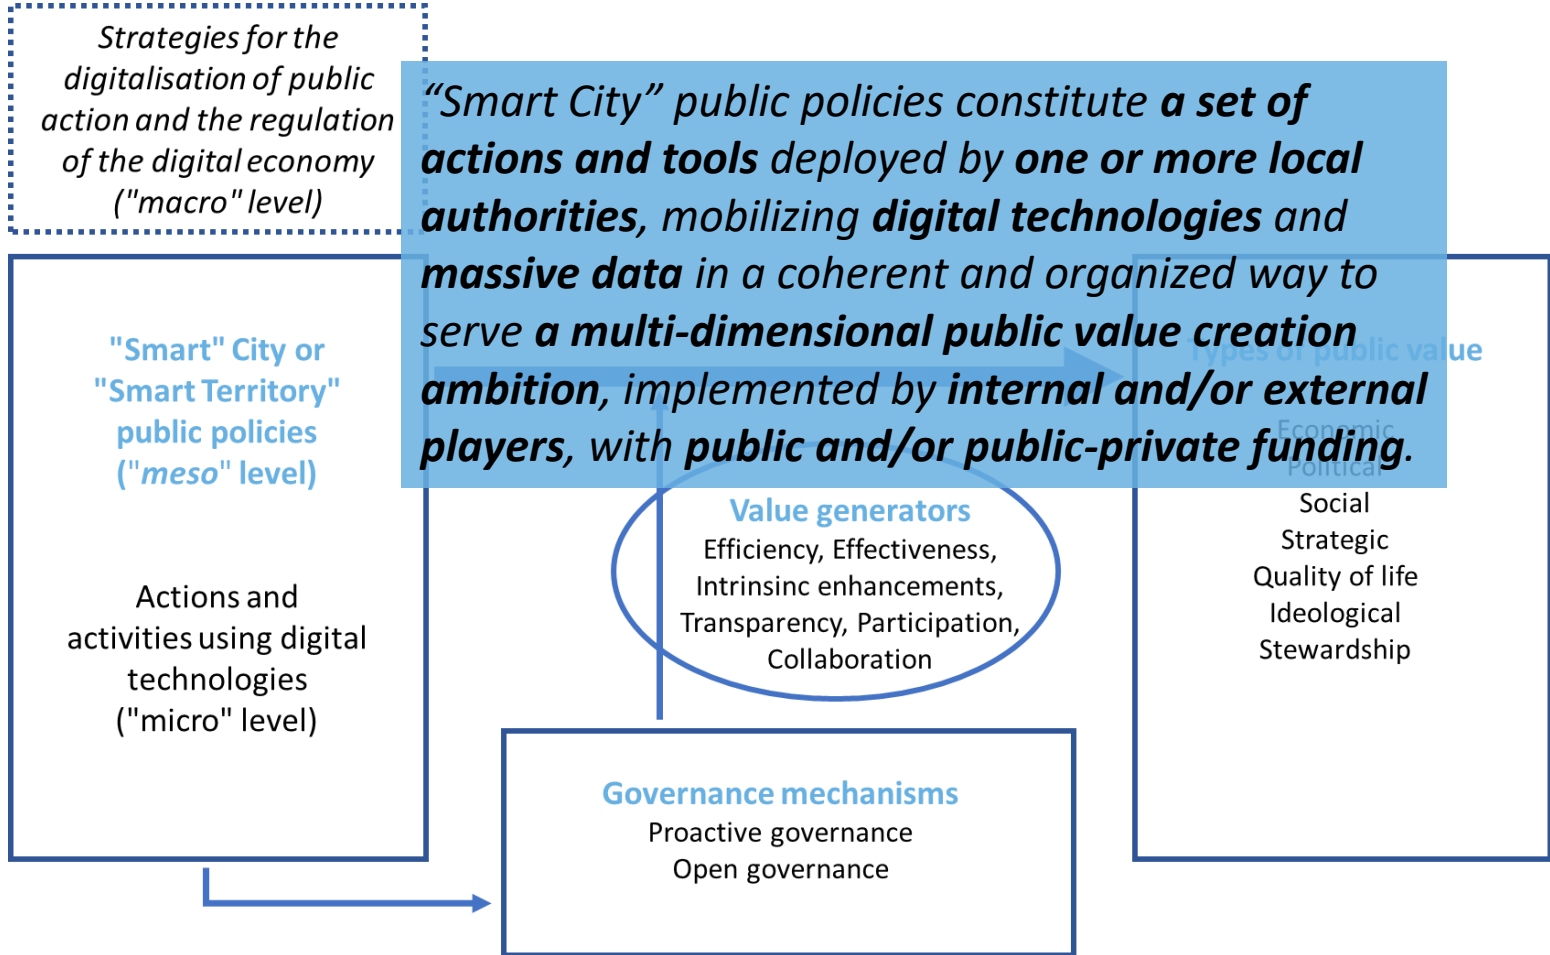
Strategies for the digitalisation of public action and the regulation of the digital economy ("macro" level)

"Smart City" public policies constitute **a set of actions and tools** deployed by **one or more local authorities**, mobilizing **digital technologies** and **massive data** in a coherent and organized way to serve **a multi-dimensional public value creation ambition**, implemented by **internal and/or external players**, with **public and/or public-private funding**.

"Smart" City or "Smart Territory" public policies ("*meso*" level)

Actions and activities using digital technologies ("micro" level)

Types of public value
Economic
Political
Social
Strategic
Quality of life
Ideological
Stewardship

Value generators
Efficiency, Effectiveness, Intrinsinc enhancements, Transparency, Participation, Collaboration

Governance mechanisms
Proactive governance
Open governance